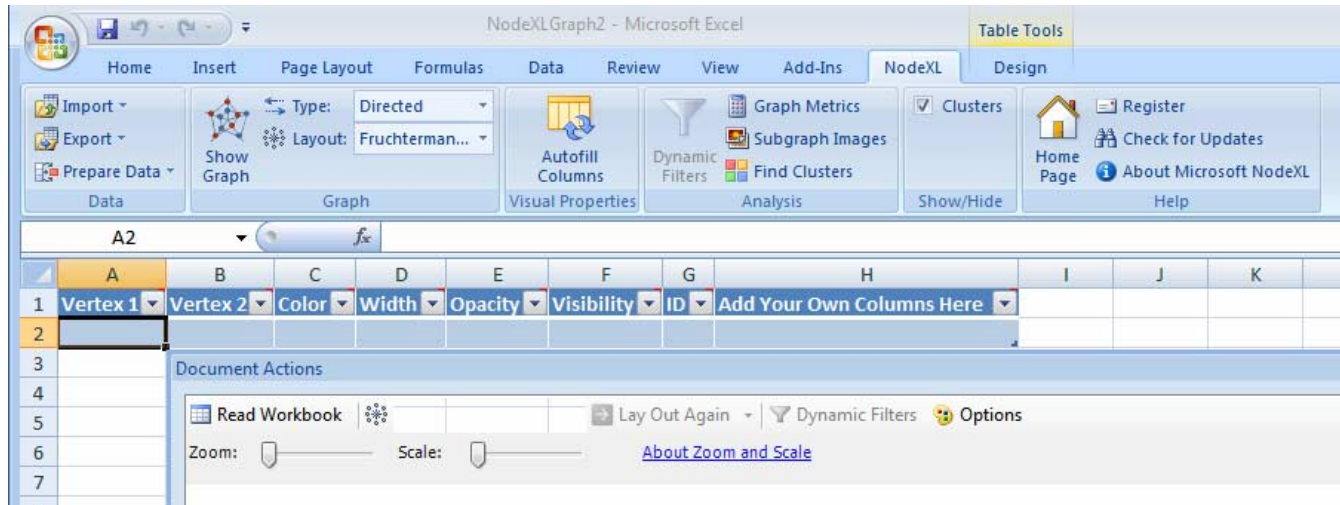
NodeXLGraph2 - Microsoft Excel

Table Tools

Home Insert Page Layout Formulas Data Review View Add-Ins NodeXL Design

Import
Export
Prepare Data
Data

Show Graph
Type: Directed
Layout: Fruchterman...
Graph

Autofill Columns
Visual Properties

Dynamic Filters
Graph Metrics
Subgraph Images
Find Clusters
Analysis

Clusters
Show/Hide

Home Page
Register
Check for Updates
About Microsoft NodeXL
Help

A2 $f_x$

| | A | B | C | D | E | F | G | H | I | J | K |
|---|---|---|---|---|---|---|---|---|---|---|---|
| 1 | Vertex 1 | Vertex 2 | Color | Width | Opacity | Visibility | ID | Add Your Own Columns Here | | | |
| 2 | | | | | | | | | | | |
| 3 | | | | | | | | | | | |
| 4 | | | | | | | | | | | |
| 5 | | | | | | | | | | | |
| 6 | | | | | | | | | | | |
| 7 | | | | | | | | | | | |

Document Actions

Read Workbook
Lay Out Again
Dynamic Filters
Options

Zoom:
Scale:
About Zoom and Scale